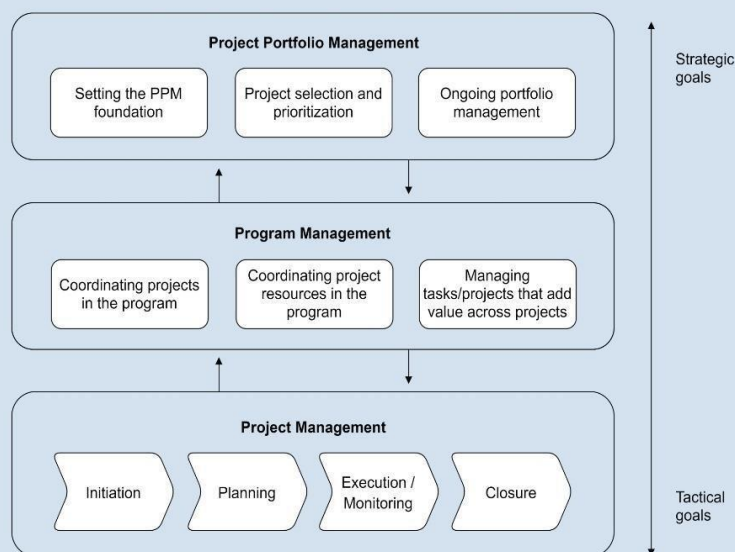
Project Portfolio Management

Setting the PPM foundation

Project selection and prioritization

Ongoing portfolio management

Program Management

Coordinating projects in the program

Coordinating project resources in the program

Managing tasks/projects that add value across projects

Project Management

Initiation

Planning

Execution / Monitoring

Closure

Strategic goals

Tactical goals